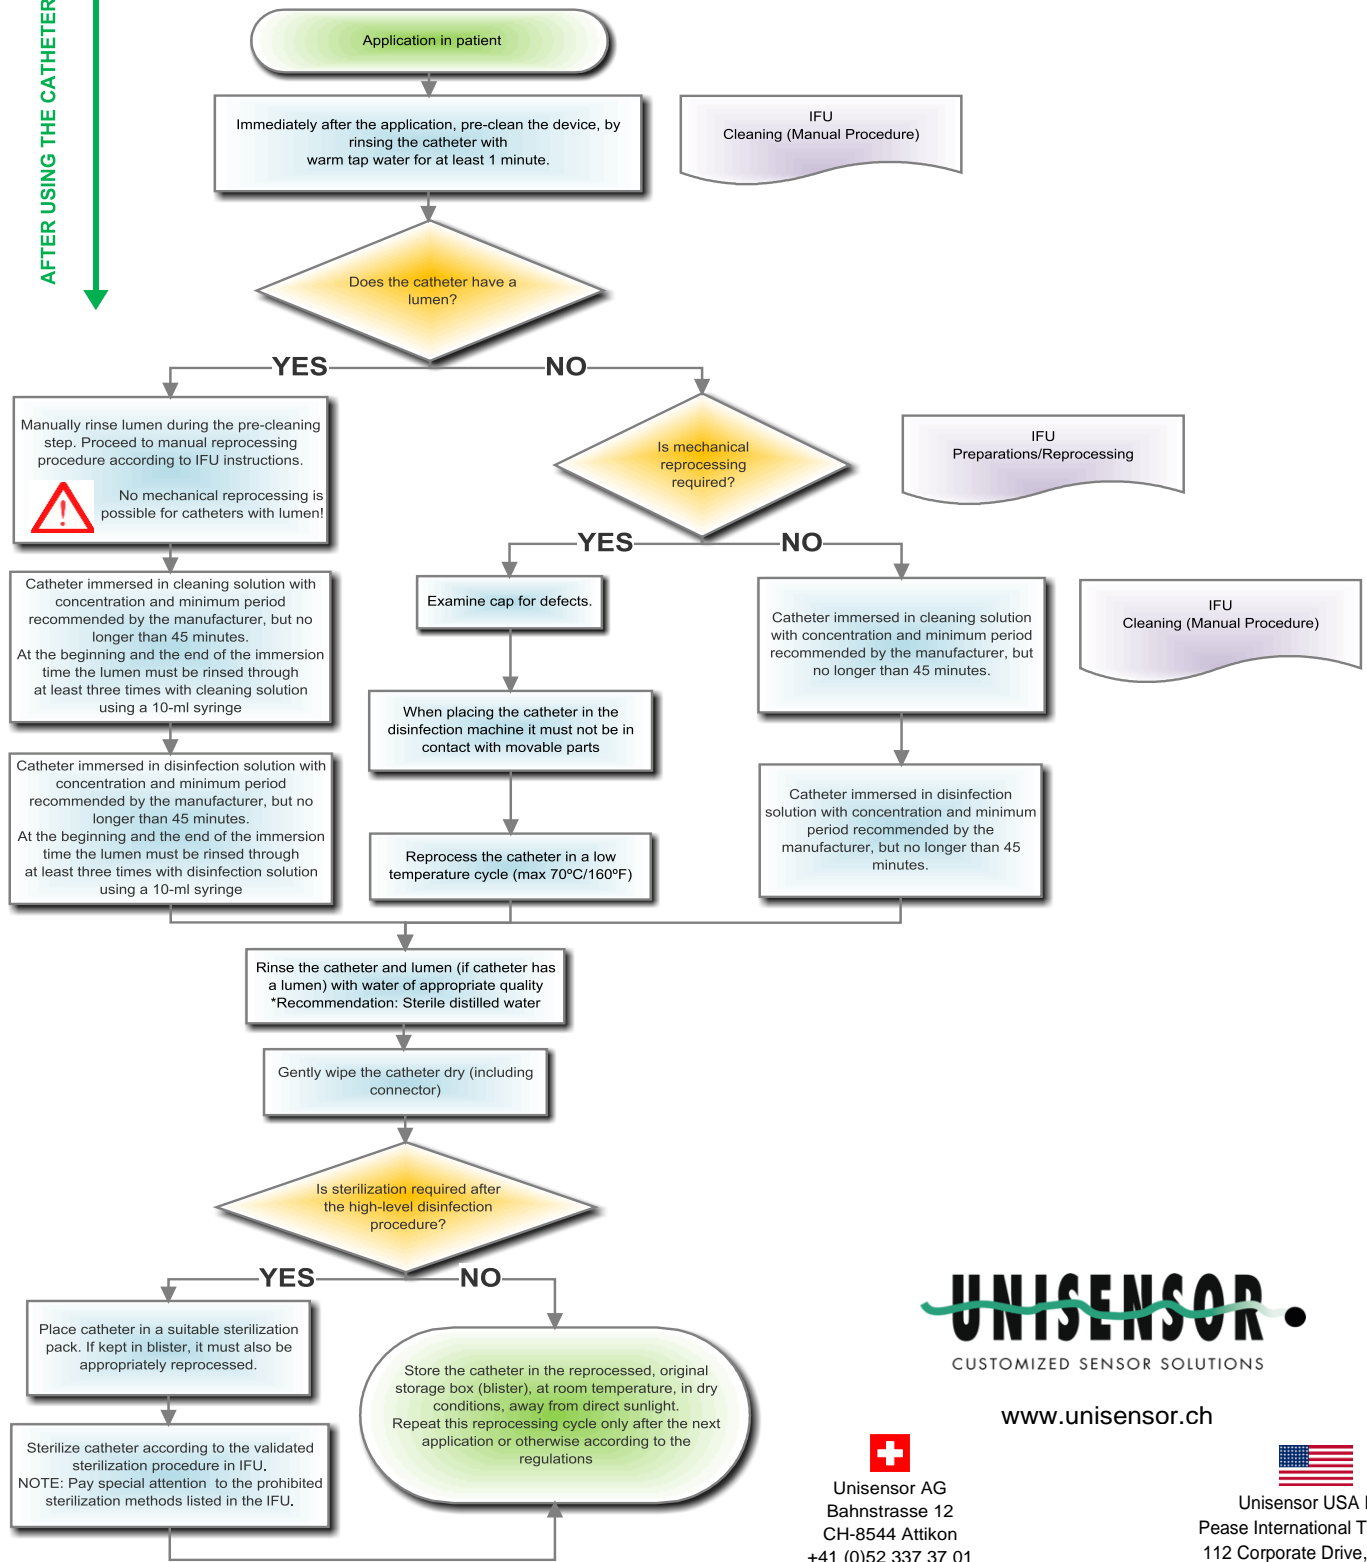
AFTER USING THE CATHETER

Application in patient

Immediately after the application, pre-clean the device, by rinsing the catheter with warm tap water for at least 1 minute.

IFU
Cleaning (Manual Procedure)

Does the catheter have a lumen?

YES

NO

Manually rinse lumen during the pre-cleaning step. Proceed to manual reprocessing procedure according to IFU instructions.

No mechanical reprocessing is possible for catheters with lumen!

Is mechanical reprocessing required?

IFU
Preparations/Reprocessing

YES

NO

Catheter immersed in cleaning solution with concentration and minimum period recommended by the manufacturer, but no longer than 45 minutes.
At the beginning and the end of the immersion time the lumen must be rinsed through at least three times with cleaning solution using a 10-ml syringe

Examine cap for defects.

Catheter immersed in cleaning solution with concentration and minimum period recommended by the manufacturer, but no longer than 45 minutes.

IFU
Cleaning (Manual Procedure)

When placing the catheter in the disinfection machine it must not be in contact with movable parts

Catheter immersed in disinfection solution with concentration and minimum period recommended by the manufacturer, but no longer than 45 minutes.
At the beginning and the end of the immersion time the lumen must be rinsed through at least three times with disinfection solution using a 10-ml syringe

Reprocess the catheter in a low temperature cycle (max 70ºC/160ºF)

Catheter immersed in disinfection solution with concentration and minimum period recommended by the manufacturer, but no longer than 45 minutes.

Rinse the catheter and lumen (if catheter has a lumen) with water of appropriate quality
*Recommendation: Sterile distilled water

Gently wipe the catheter dry (including connector)

Is sterilization required after the high-level disinfection procedure?

YES

NO

Place catheter in a suitable sterilization pack. If kept in blister, it must also be appropriately reprocessed.

Store the catheter in the reprocessed, original storage box (blister), at room temperature, in dry conditions, away from direct sunlight.
Repeat this reprocessing cycle only after the next application or otherwise according to the regulations

Sterilize catheter according to the validated sterilization procedure in IFU.
NOTE: Pay special attention to the prohibited sterilization methods listed in the IFU.

UNISENSOR
CUSTOMIZED SENSOR SOLUTIONS

www.unisensor.ch

Unisensor AG
Bahnstrasse 12
CH-8544 Attikon
+41 (0)52 337 37 01

Unisensor USA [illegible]
Pease International T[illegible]
112 Corporate Drive,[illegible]